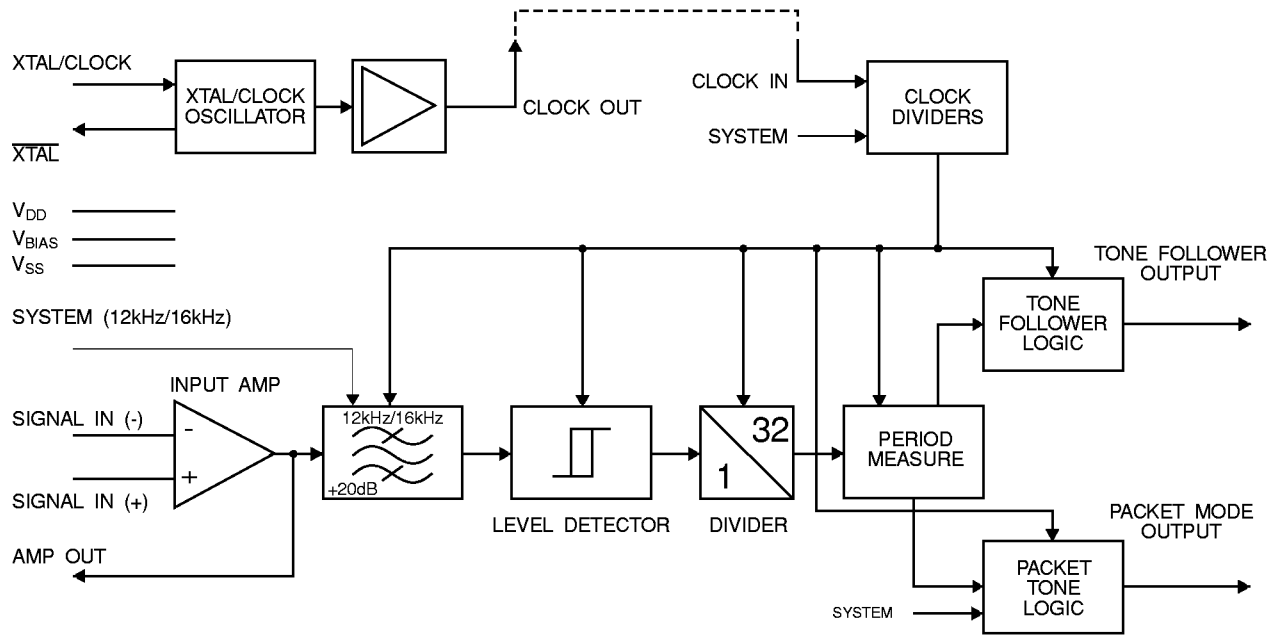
XTAL/CLOCK

$\overline{XTAL}$

XTAL/CLOCK OSCILLATOR

CLOCK OUT

CLOCK IN

SYSTEM

CLOCK DIVIDERS

$V_{DD}$

$V_{BIAS}$

$V_{SS}$

TONE FOLLOWER OUTPUT

SYSTEM (12kHz/16kHz)

TONE FOLLOWER LOGIC

INPUT AMP

SIGNAL IN (-)

-

+

SIGNAL IN (+)

12kHz/16kHz

+20dB

32

1

PERIOD MEASURE

LEVEL DETECTOR

DIVIDER

PACKET MODE OUTPUT

AMP OUT

PACKET TONE LOGIC

SYSTEM